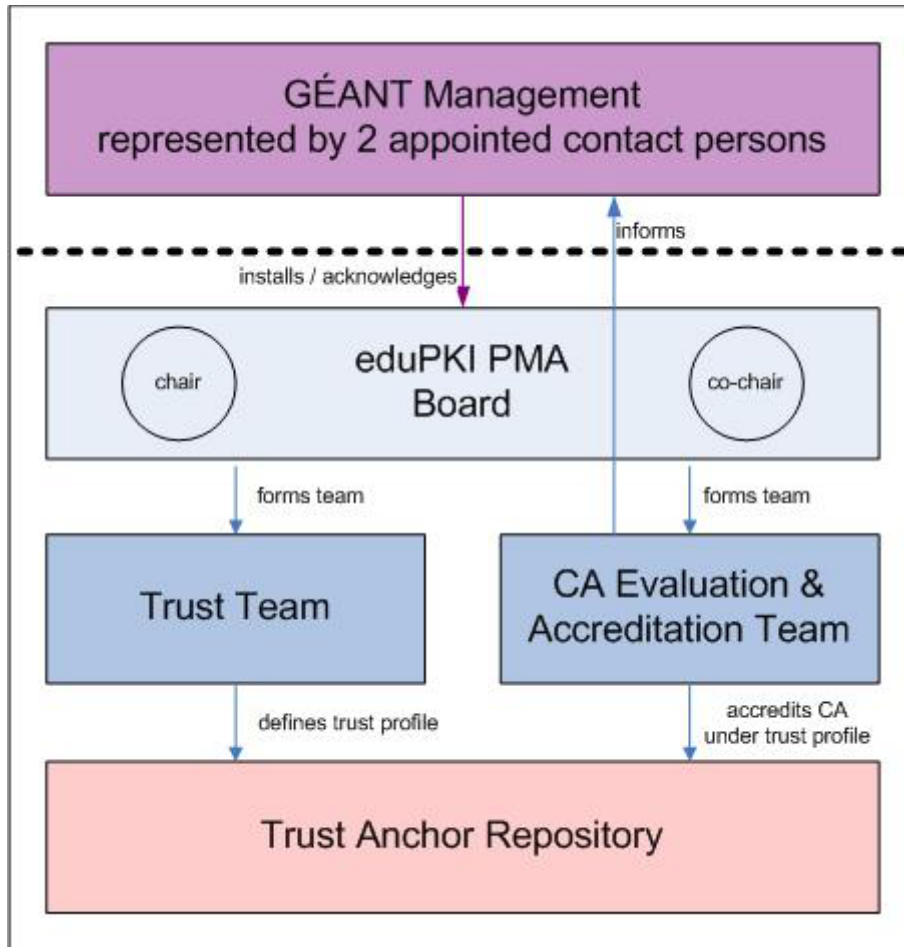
GÉANT Management
represented by 2 appointed contact persons

informs

installs / acknowledges

eduPKI PMA Board

chair

co-chair

forms team

forms team

Trust Team

CA Evaluation & Accreditation Team

defines trust profile

accredits CA under trust profile

Trust Anchor Repository